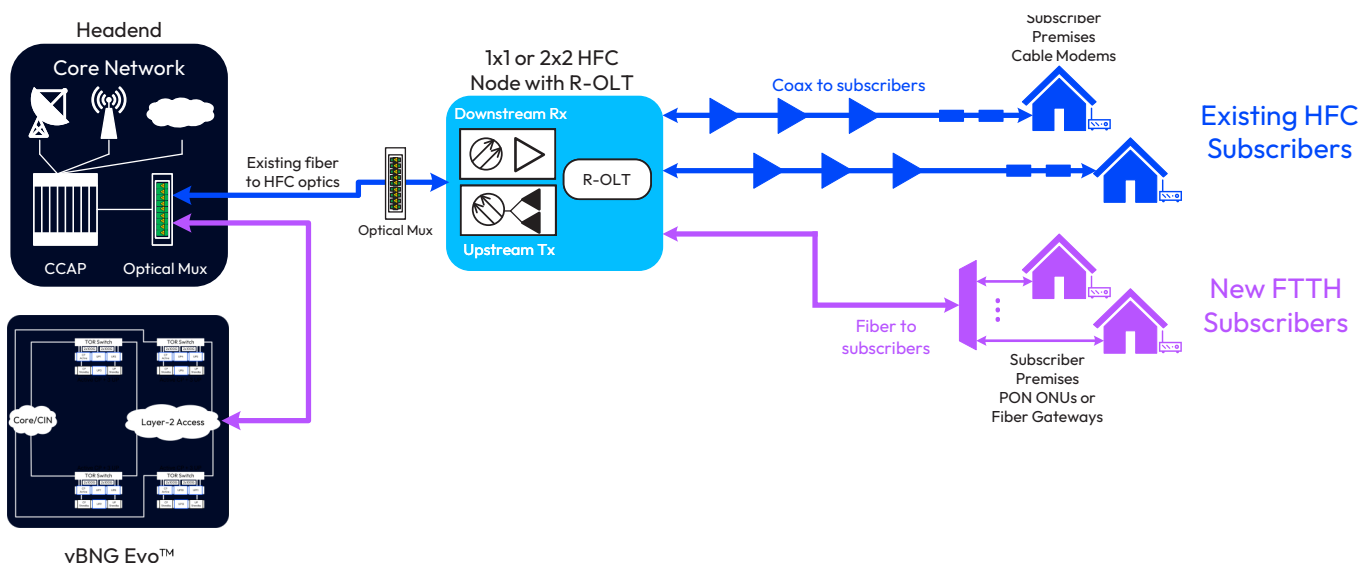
Headend

Core Network

CCAP

Optical Mux

Existing fiber to HFC optics

Optical Mux

1x1 or 2x2 HFC Node with R-OLT

Downstream Rx

R-OLT

Upstream Tx

Coax to subscribers

Subscriber Premises Cable Modems

Existing HFC Subscribers

Fiber to subscribers

New FTTH Subscribers

Subscriber Premises PON ONUs or Fiber Gateways

TOR Switch

TOR Switch

Core/CIN

Layer-2 Access

TOR Switch

TOR Switch

vBNG Evo™